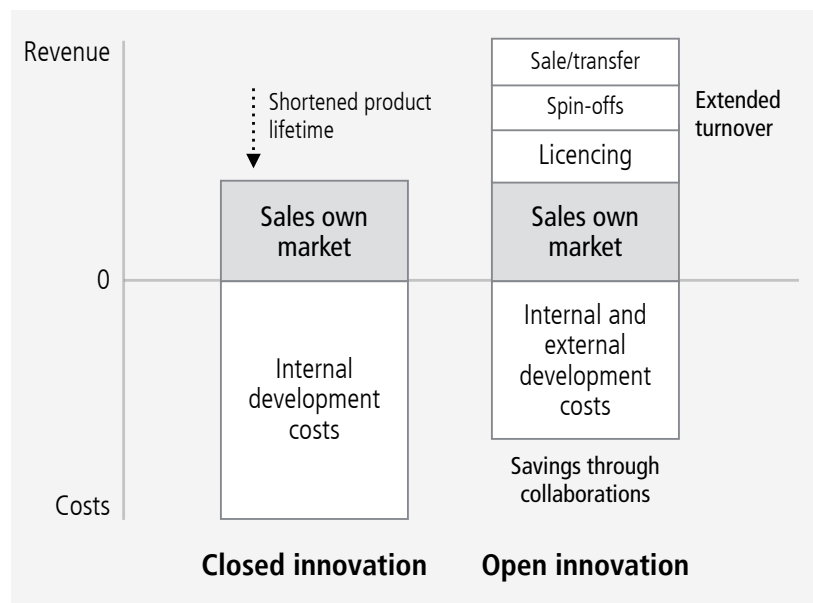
Revenue

Shortened product lifetime

Sale/transfer

Spin-offs

Extended turnover

Licencing

Sales own market

Sales own market

0

Internal development costs

Internal and external development costs

Savings through collaborations

Costs

Closed innovation

Open innovation